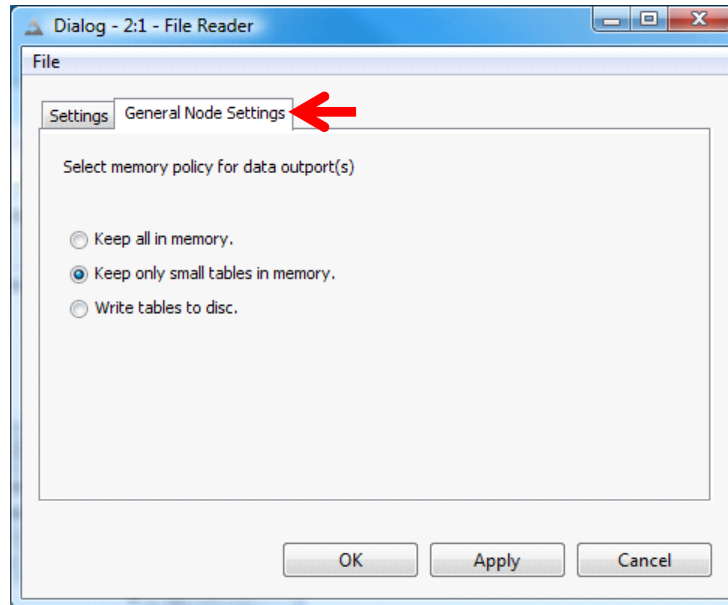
Dialog - 2:1 - File Reader

File

Settings General Node Settings

Select memory policy for data outport(s)

Keep all in memory.
Keep only small tables in memory.
Write tables to disc.

OK Apply Cancel